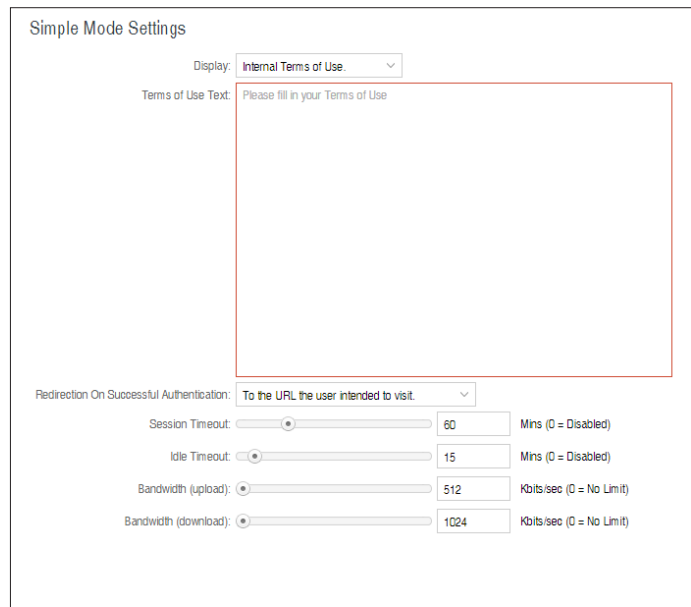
Simple Mode Settings

Display: Internal Terms of Use.

Terms of Use Text: Please fill in your Terms of Use

Redirection On Successful Authentication: To the URL the user intended to visit.

Session Timeout: 60 Mins (0 = Disabled)

Idle Timeout: 15 Mins (0 = Disabled)

Bandwidth (upload): 512 Kbits/sec (0 = No Limit)

Bandwidth (download): 1024 Kbits/sec (0 = No Limit)